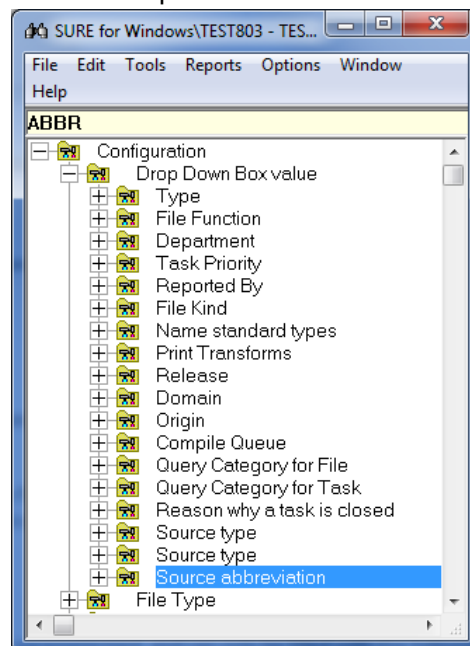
SURE for Windows\TEST803 - TES...

File Edit Tools Reports Options Window Help

ABBR

Configuration
Drop Down Box value
Type
File Function
Department
Task Priority
Reported By
File Kind
Name standard types
Print Transforms
Release
Domain
Origin
Compile Queue
Query Category for File
Query Category for Task
Reason why a task is closed
Source type
Source type
Source abbreviation
File Type